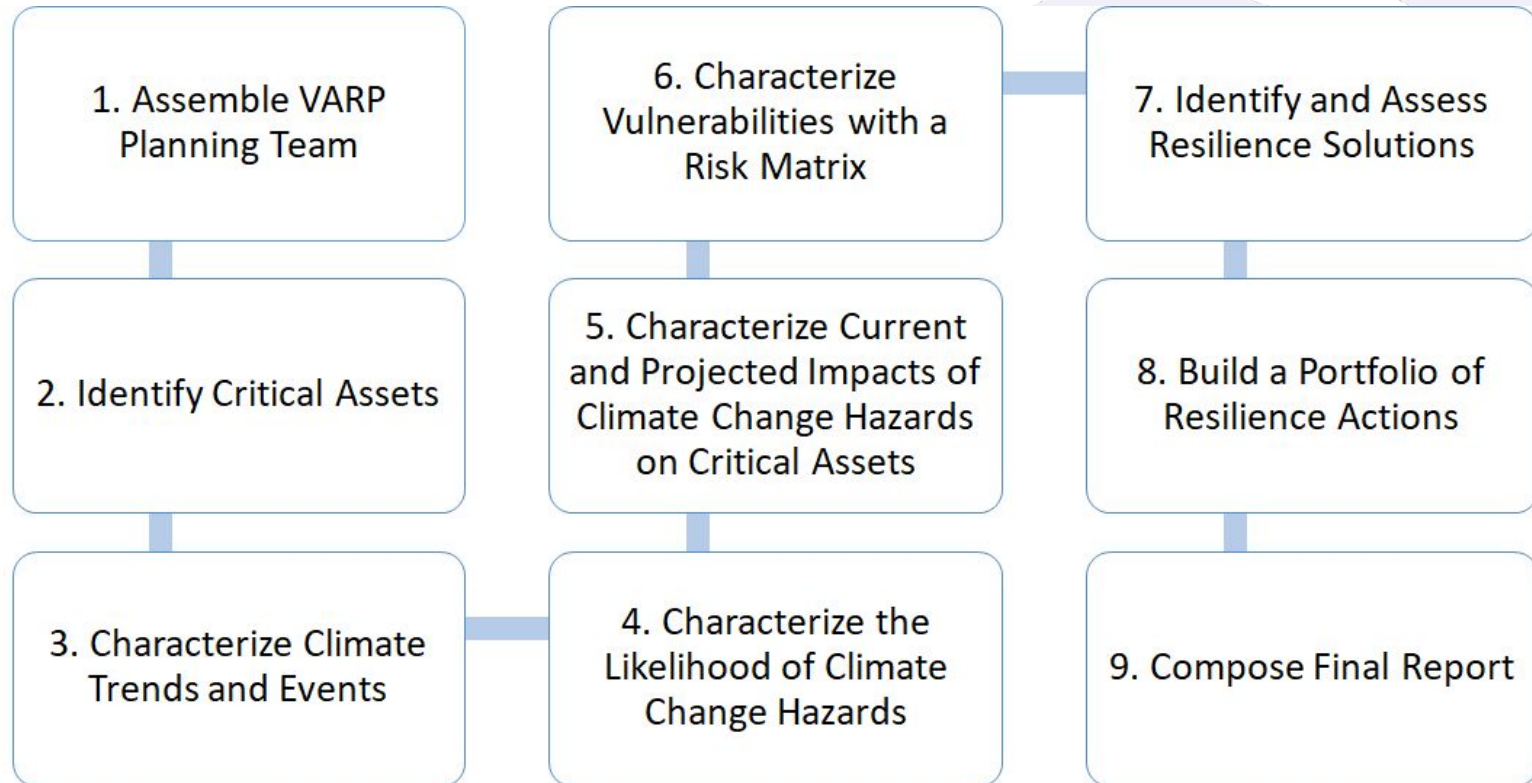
1. Assemble VARP Planning Team

2. Identify Critical Assets

3. Characterize Climate Trends and Events

4. Characterize the Likelihood of Climate Change Hazards

5. Characterize Current and Projected Impacts of Climate Change Hazards on Critical Assets

6. Characterize Vulnerabilities with a Risk Matrix

7. Identify and Assess Resilience Solutions

8. Build a Portfolio of Resilience Actions

9. Compose Final Report